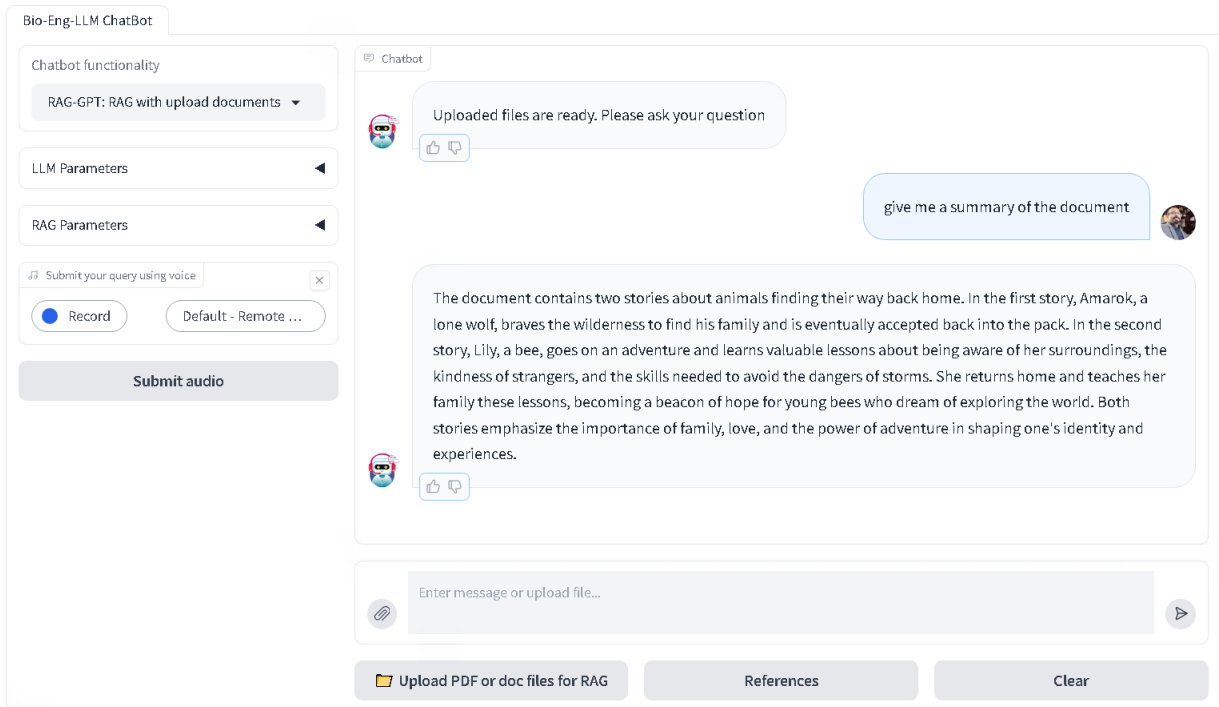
Bio-Eng-LLM ChatBot

Chatbot functionality

RAG-GPT: RAG with upload documents

LLM Parameters

RAG Parameters

Submit your query using voice

Record

Default - Remote ...

Submit audio

Chatbot

Uploaded files are ready. Please ask your question

give me a summary of the document

The document contains two stories about animals finding their way back home. In the first story, Amarok, a lone wolf, braves the wilderness to find his family and is eventually accepted back into the pack. In the second story, Lily, a bee, goes on an adventure and learns valuable lessons about being aware of her surroundings, the kindness of strangers, and the skills needed to avoid the dangers of storms. She returns home and teaches her family these lessons, becoming a beacon of hope for young bees who dream of exploring the world. Both stories emphasize the importance of family, love, and the power of adventure in shaping one's identity and experiences.

Enter message or upload file...

Upload PDF or doc files for RAG

References

Clear